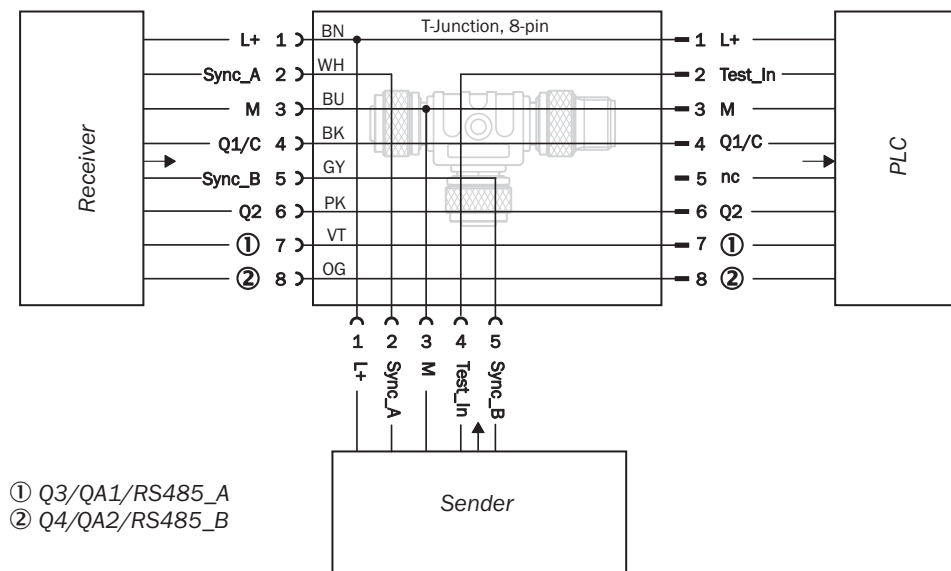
Receiver

L+ 1
Sync_A 2
M 3
Q1/C 4
Sync_B 5
Q2 6
① 7
② 8

T-Junction, 8-pin

BN
WH
BU
BK
GY
PK
VT
OG

1 L+
2 Test_In
3 M
4 Q1/C
5 nc
6 Q2
7 ①
8 ②

PLC

1 L+
2 Sync_A
3 M
4 Test_In
5 Sync_B

Sender

① Q3/QA1/RS485_A
② Q4/QA2/RS485_B